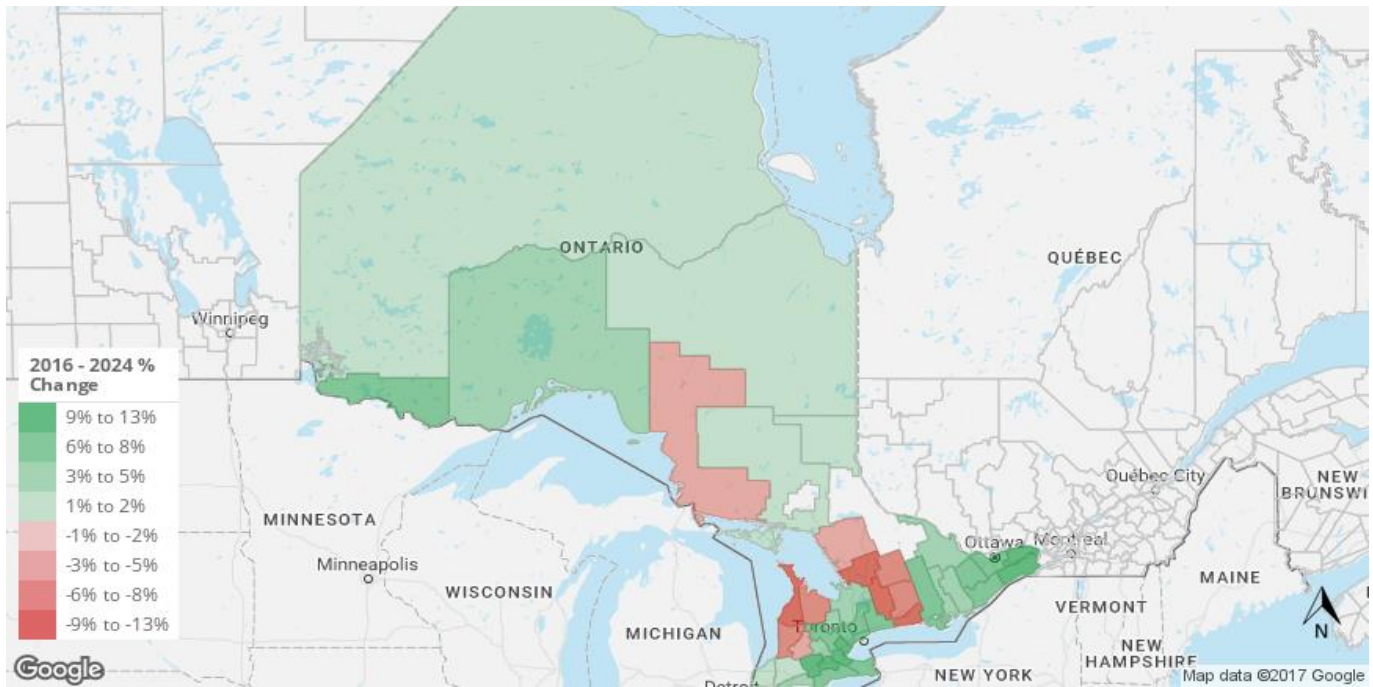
ONTARIO

QUÉBEC

Winnipeg

2016 - 2024 % Change

9% to 13%
6% to 8%
3% to 5%
1% to 2%
-1% to -2%
-3% to -5%
-6% to -8%
-9% to -13%

MINNESOTA

Minneapolis

WISCONSIN

MICHIGAN

Toronto

Ottawa

Montreal

Québec City

NEW BRUNSWI

MAINE

VERMONT

NEW HAMPSHIRE

NEW YORK

Detroit

N

Google

Map data ©2017 Google